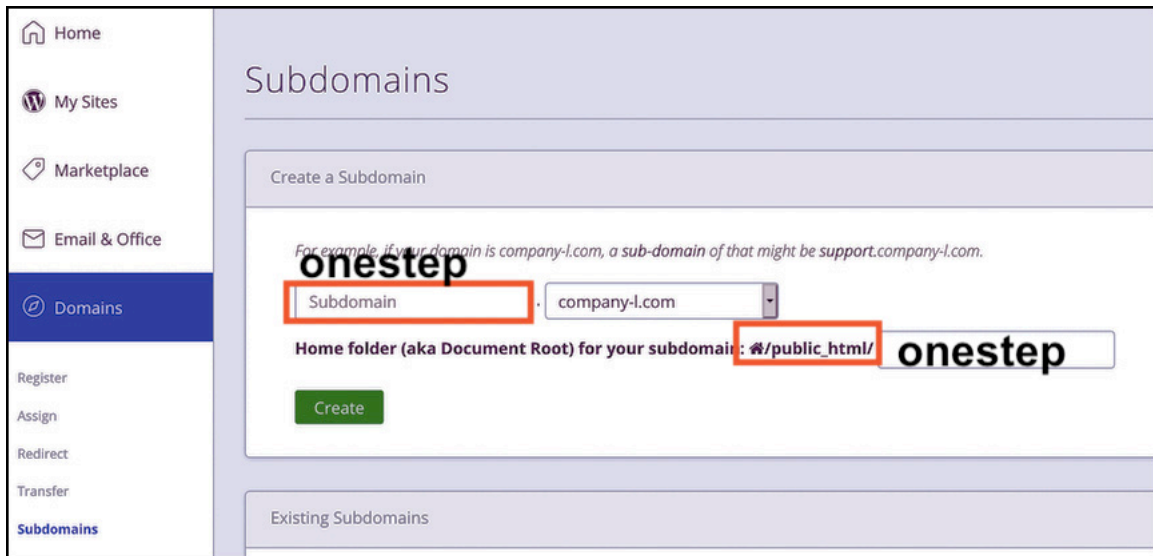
Home

My Sites

Marketplace

Email & Office

Domains

Register

Assign

Redirect

Transfer

Subdomains

Subdomains

Create a Subdomain

For example, if your domain is company-l.com, a sub-domain of that might be support.company-l.com.

onestep

Subdomain . company-l.com

Home folder (aka Document Root) for your subdomain: /public_html/ onestep

Create

Existing Subdomains